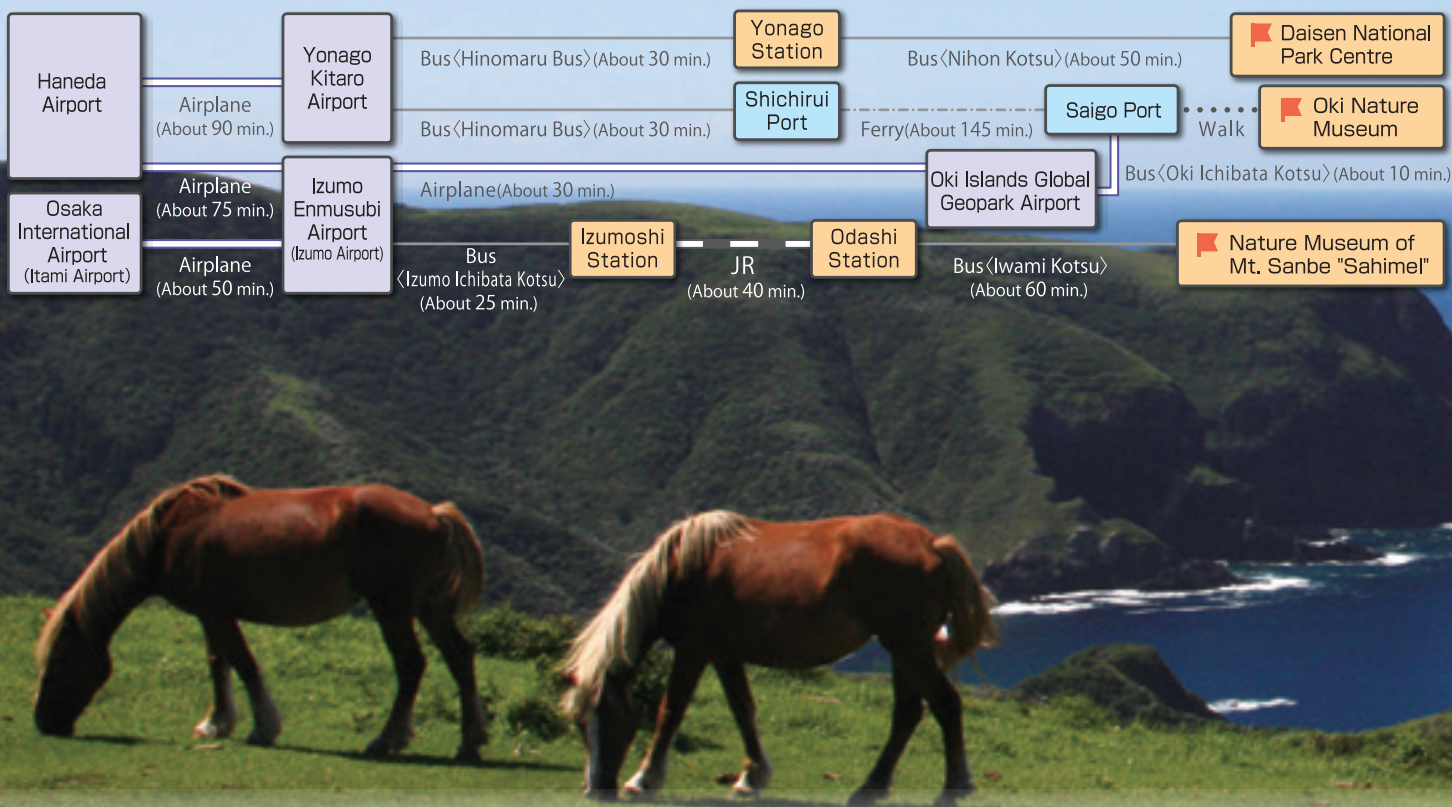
Haneda Airport

Airplane (About 90 min.)

Yonago Kitaro Airport

Bus〈Hinomaru Bus〉(About 30 min.)

Yonago Station

Bus〈Nihon Kotsu〉(About 50 min.)

Daisen National Park Centre

Bus〈Hinomaru Bus〉(About 30 min.)

Shichirui Port

Ferry(About 145 min.)

Saigo Port

Walk

Oki Nature Museum

Airplane (About 75 min.)

Izumo Enmusubi Airport (Izumo Airport)

Airplane(About 30 min.)

Oki Islands Global Geopark Airport

Bus〈Oki Ichibata Kotsu〉(About 10 min.)

Osaka International Airport (Itami Airport)

Airplane (About 50 min.)

Bus〈Izumo Ichibata Kotsu〉(About 25 min.)

Izumoshi Station

JR (About 40 min.)

Odashi Station

Bus〈Iwami Kotsu〉(About 60 min.)

Nature Museum of Mt. Sanbe "Sahimel"